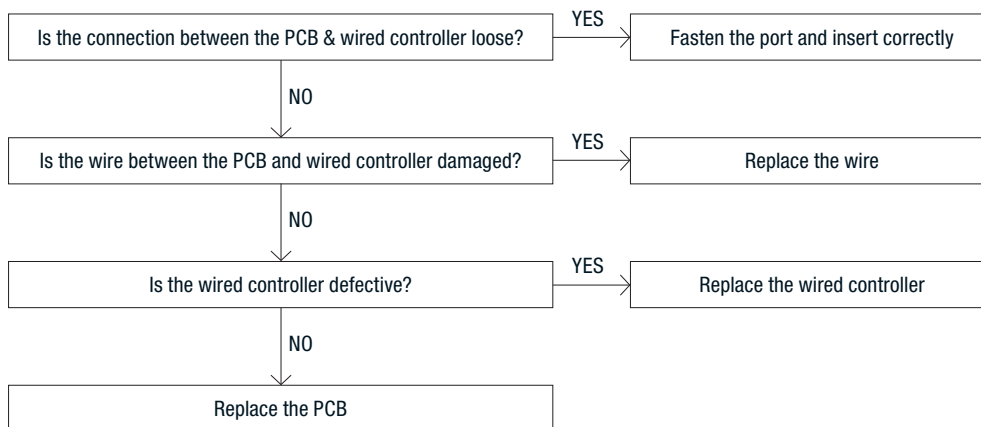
Is the connection between the PCB & wired controller loose?

YES

Fasten the port and insert correctly

NO

Is the wire between the PCB and wired controller damaged?

YES

Replace the wire

NO

Is the wired controller defective?

YES

Replace the wired controller

NO

Replace the PCB